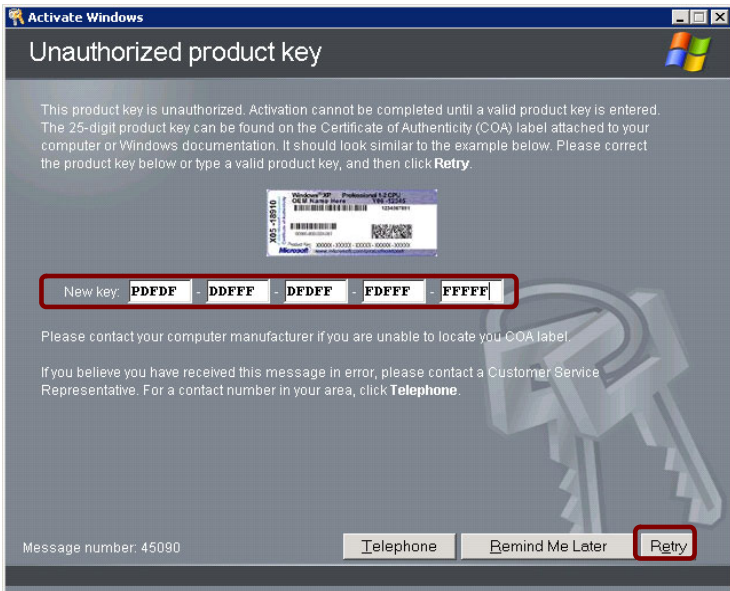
Activate Windows

Unauthorized product key

This product key is unauthorized. Activation cannot be completed until a valid product key is entered. The 25-digit product key can be found on the Certificate of Authenticity (COA) label attached to your computer or Windows documentation. It should look similar to the example below. Please correct the product key below or type a valid product key, and then click **Retry**.

Windows XP Professional 1-2 CPU
OEM Name Here
X05-18910
Microsoft

New key: PDFDF - DDFFF - DFDFF - FDFFF - FFFFF

Please contact your computer manufacturer if you are unable to locate you COA label.

If you believe you have received this message in error, please contact a Customer Service Representative. For a contact number in your area, click **Telephone**.

Message number: 45090

Telephone

Remind Me Later

Retry